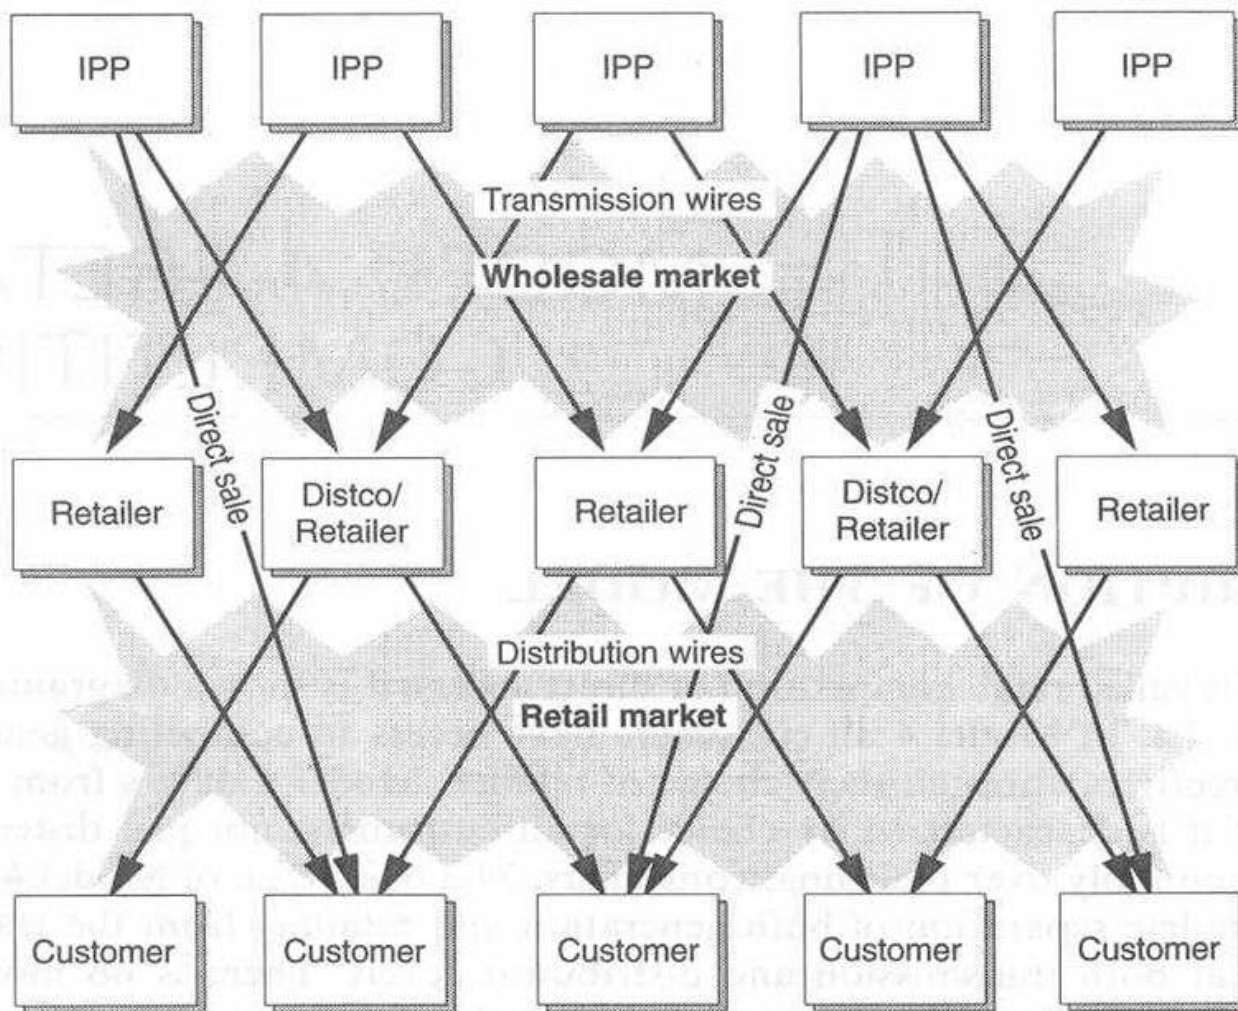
IPP
IPP
IPP
IPP
IPP

Transmission wires

Wholesale market

Direct sale
Direct sale
Direct sale

Retailer
Distco/ Retailer
Retailer
Distco/ Retailer
Retailer

Distribution wires

Retail market

Customer
Customer
Customer
Customer
Customer